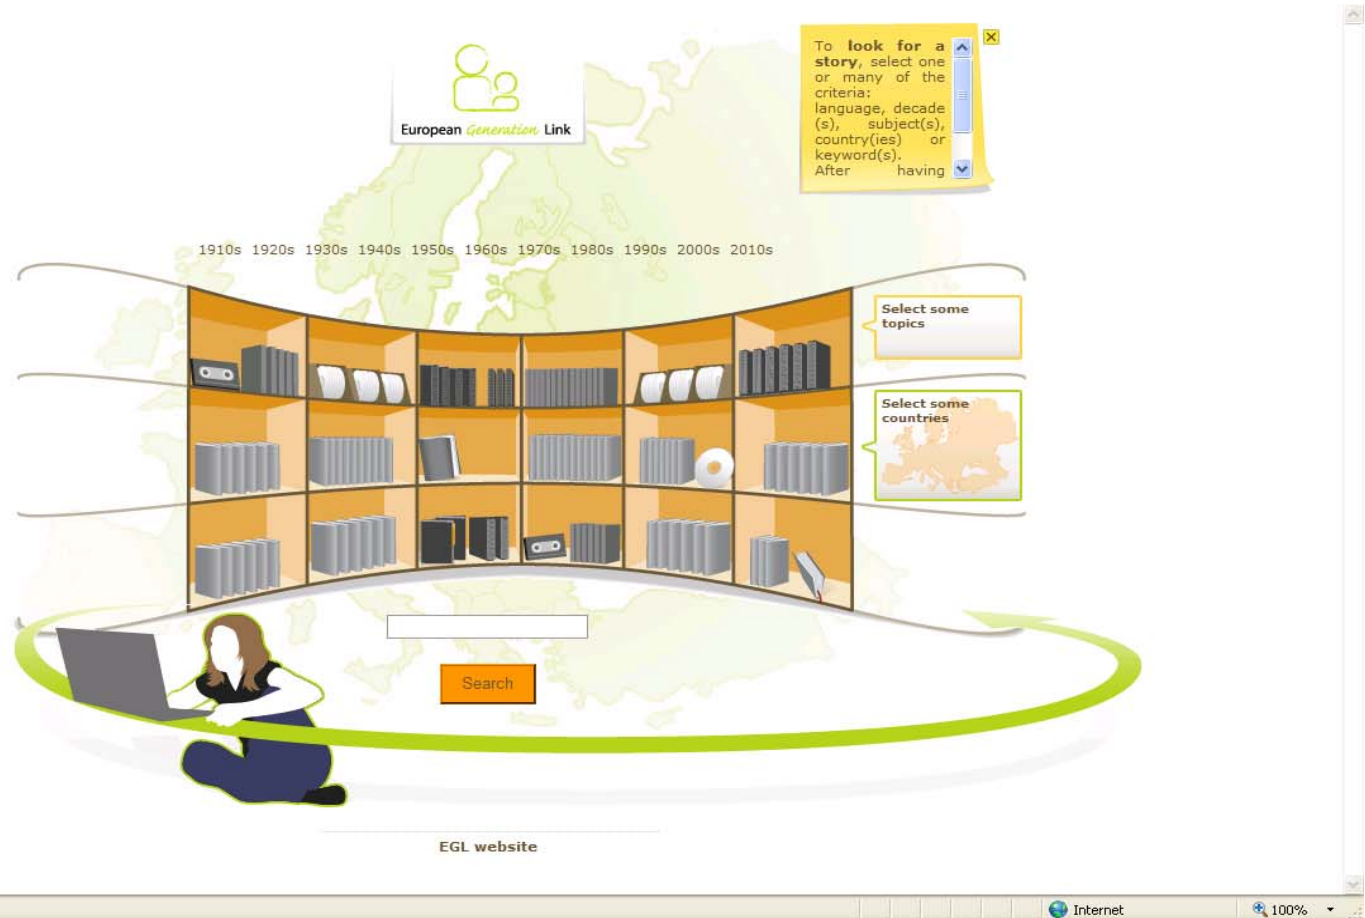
European Generation Link

To **look for a story**, select one or many of the criteria: language, decade (s), subject(s), country(ies) or keyword(s). After having

1910s 1920s 1930s 1940s 1950s 1960s 1970s 1980s 1990s 2000s 2010s

Select some topics

Select some countries

Search

EGL website

Internet

100%